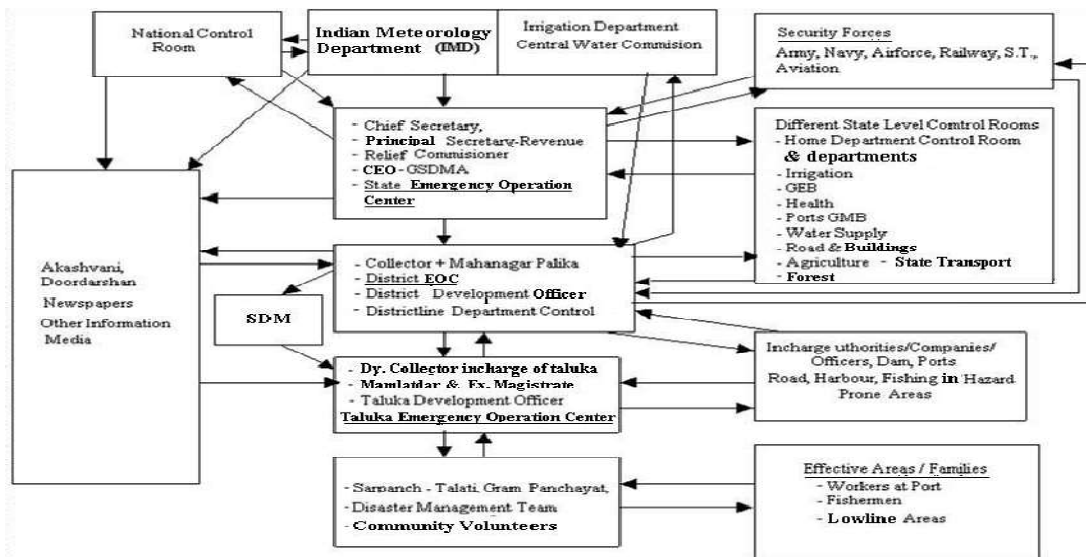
National Control Room

Indian Meteorology Department (IMD)

Irrigation Department
Central Water Commision

Security Forces
Army, Navy, Airforce, Railway, S.T., Aviation

- Chief Secretary,
- Principal Secretary-Revenue
- Relief Commisioner
- CEO- GSDMA
- State Emergency Operation Center

Different State Level Comtrol Rooms
- Home Department Control Room & departments
- Irrigation
- GEB
- Health
- Ports GMB
- Water Supply
- Road & Buildings
- Agriculture - State Transport
- Forest

Akashvani, Doordarshan
Newspapers
Other Information Media

- Collector + Mahanagar Palika
- District EOC
- District Development Officer
- Districtline Department Control

SDM

Incharge uthorities/Companies/ Officers, Dam, Ports
Road, Harbour, Fishing in Hazard Prone Areas

- Dy. Collector incharge of taluka
- Mamlatdar & Ex. Magistrate
- Taluka Development Officer
Taluka Emergency Operation Center

- Sarpanch - Talati, Gram Panchayat,
- Disaster Management Team
- Community Volunteers

Effective Areas / Families
- Workers at Port
- Fishermen
- Lowline Areas